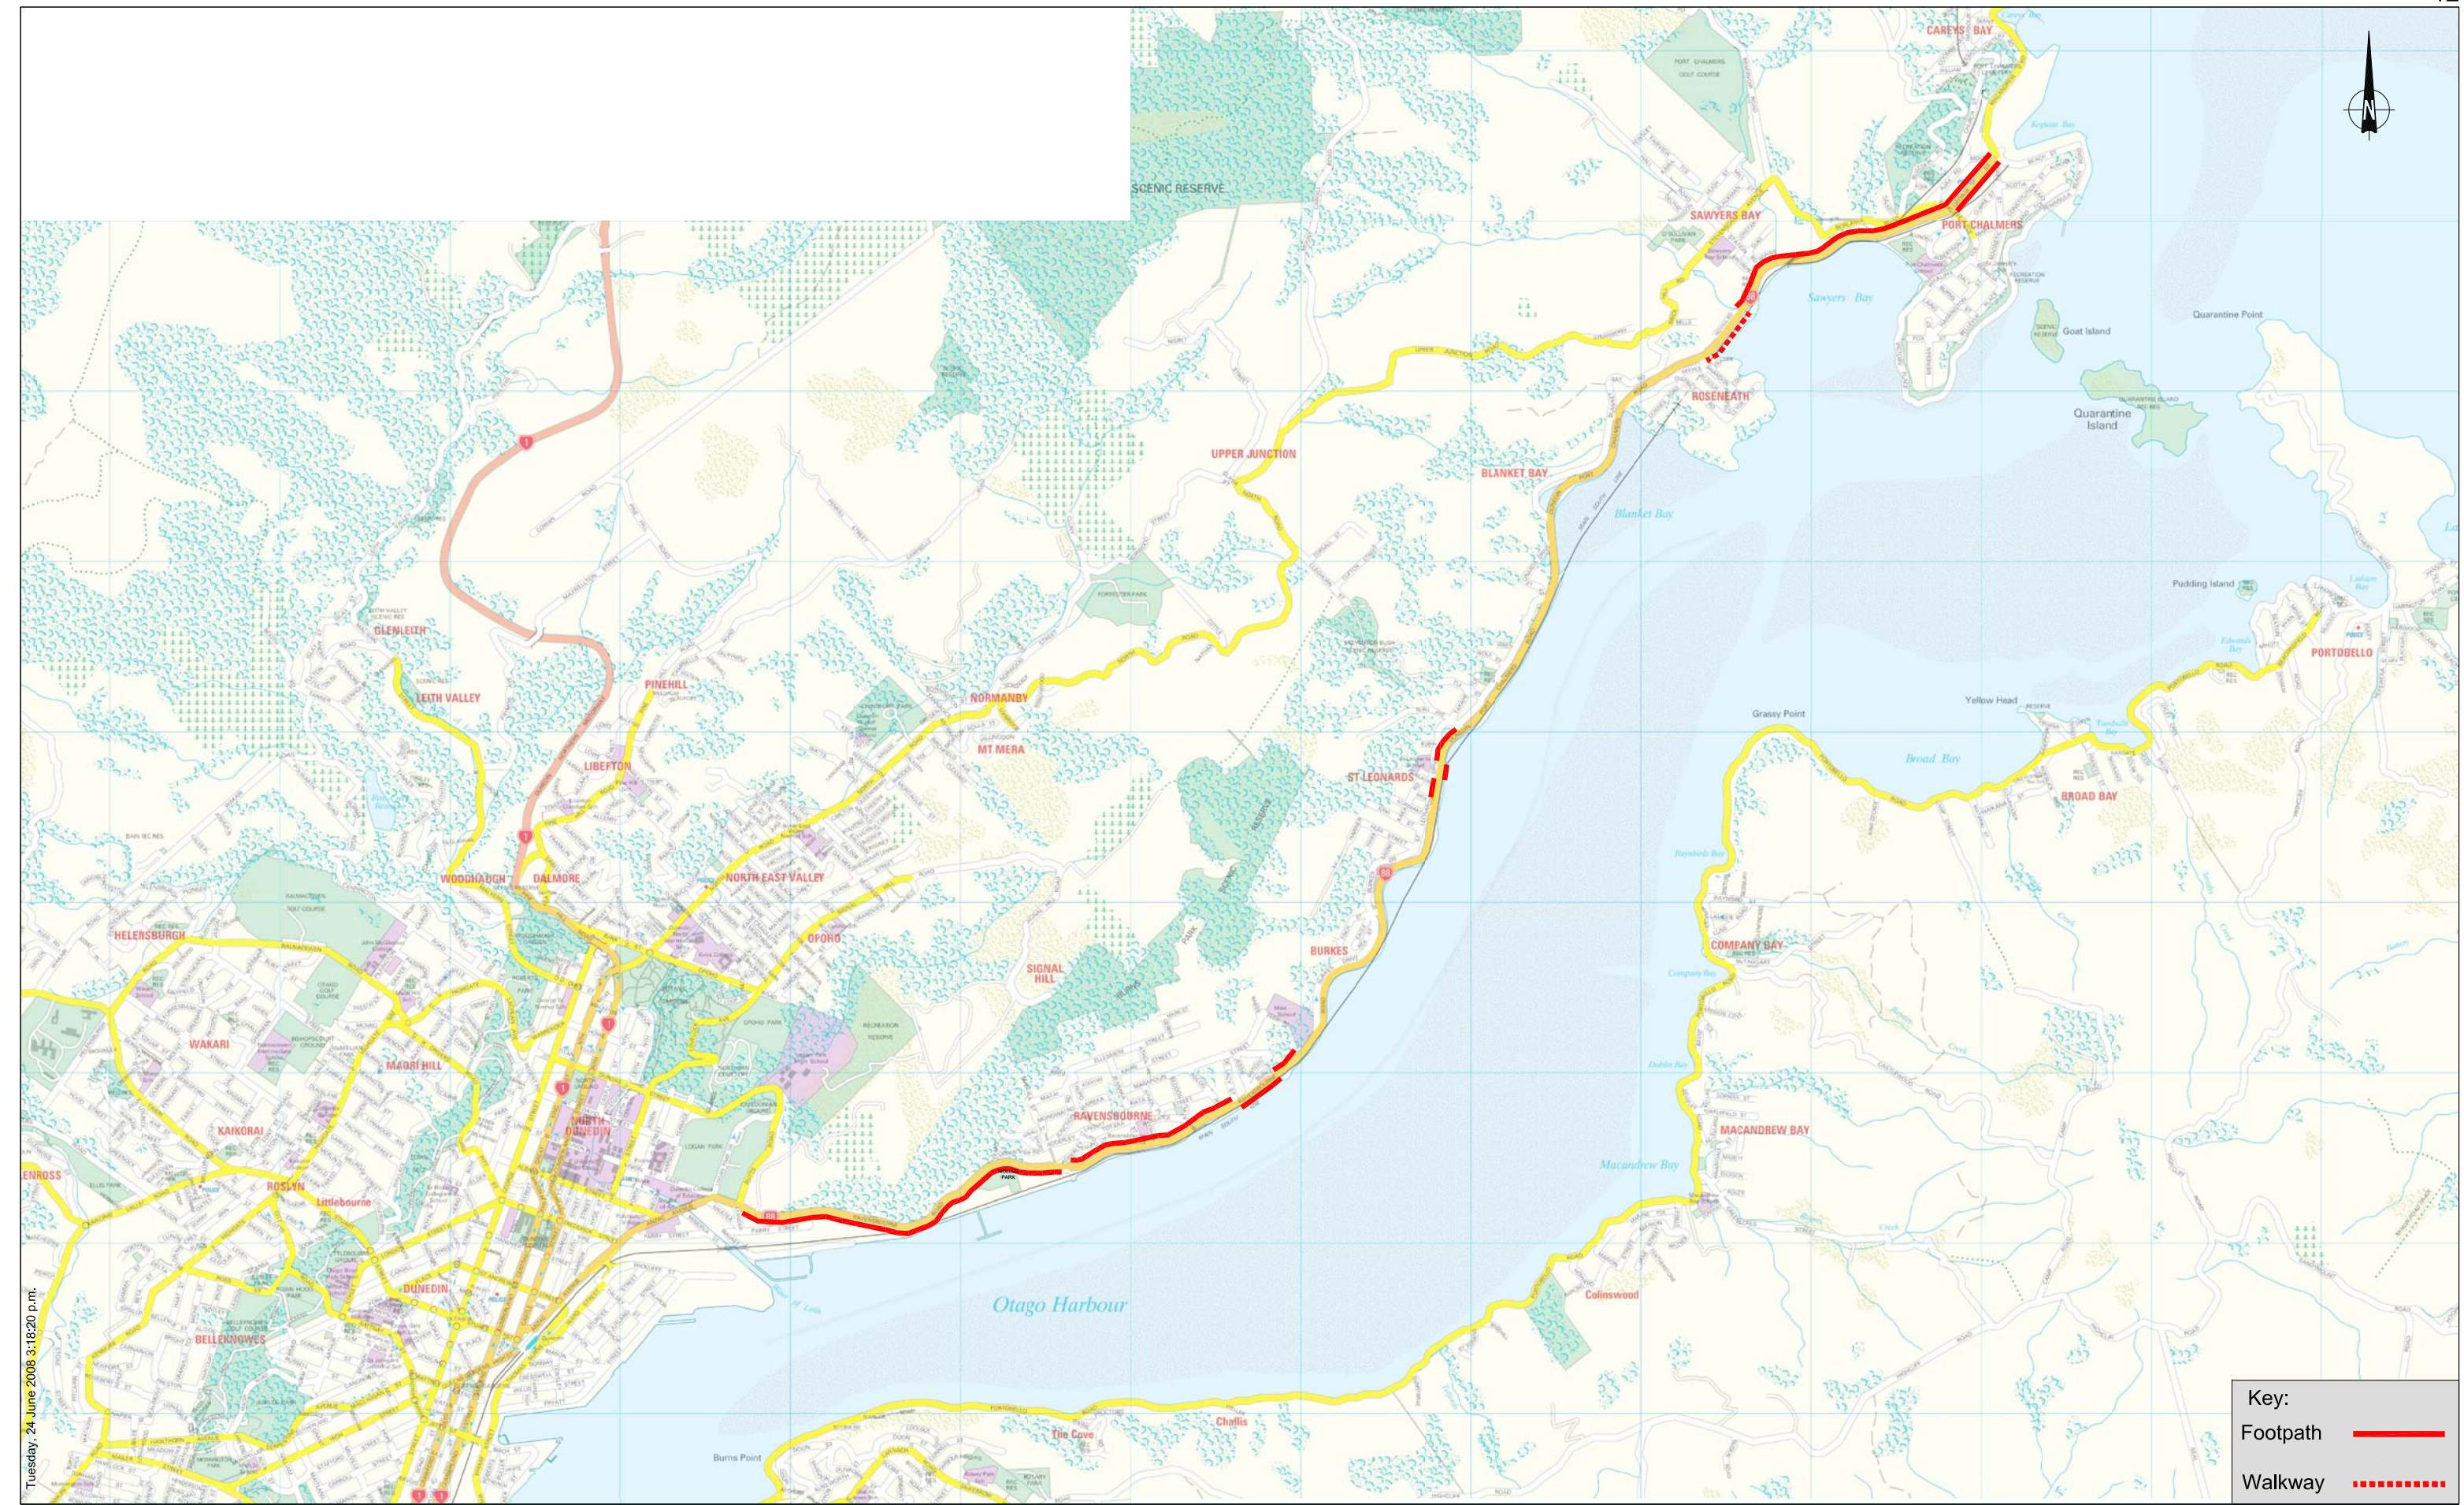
SCENIC RESERVE
CAREYS BAY
SAWYERS BAY
PORT CHALMERS
Sawyers Bay
Goat Island
Quarantine Point
Quarantine Island
ROSENEATH
UPPER JUNCTION
BLANKET BAY
Blanket Bay
Puddling Island
PORTOBELLO
GLENLEITH
LEITH VALLEY
PINEHILL
NORMANBY
MT MERA
Grassy Point
Yellow Head
Broad Bay
BROAD BAY
ST LEONARDS
LIBERTON
WOODHAUGH
DALMORE
NORTH EAST VALLEY
HELENSBURGH
OPOHO
SIGNAL HILL
BURKES
COMPANY BAY
Company Bay
WAKARI
MAORI HILL
RAVENSBOURNE
MACANDREW BAY
KAIKORAI
NORTH DUNEDIN
Macandrew Bay
ROSLYN
Littlebourne
DUNEDIN
Otago Harbour
Colinswood
BELLEKNOWES
The Cove
Challis
Burns Point
Tuesday, 24 June 2008 3:18:20 p.m.
Key:
Footpath
Walkway